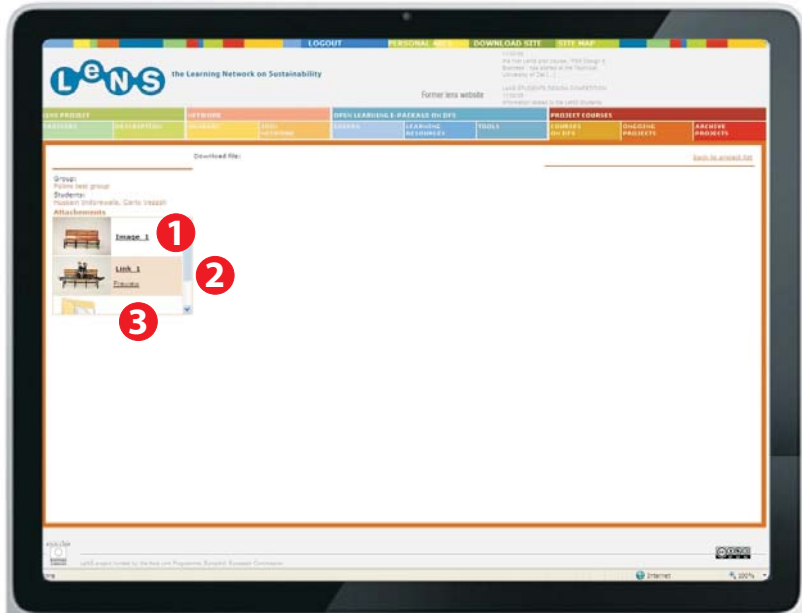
LOGOUT PERSONAL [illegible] DOWNLOAD SITE SITE MAP

LeNS the Learning Network on Sustainability

Former lens website

LENS PROJECT
PARTNERS DESCRIPTION

NETWORK
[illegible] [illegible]

OPEN LEARNING E-PACKAGE ON DFS
COURSES LEARNING RESOURCES TOOLS

PROJECT COURSES
COURSES ON DFS ONGOING PROJECTS ARCHIVE PROJECTS

Download file:

Back to project list

Group:
Follow test group
Students:
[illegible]

Attachments

Image 1

Link 1
Preview

1
2
3

Internet
100%